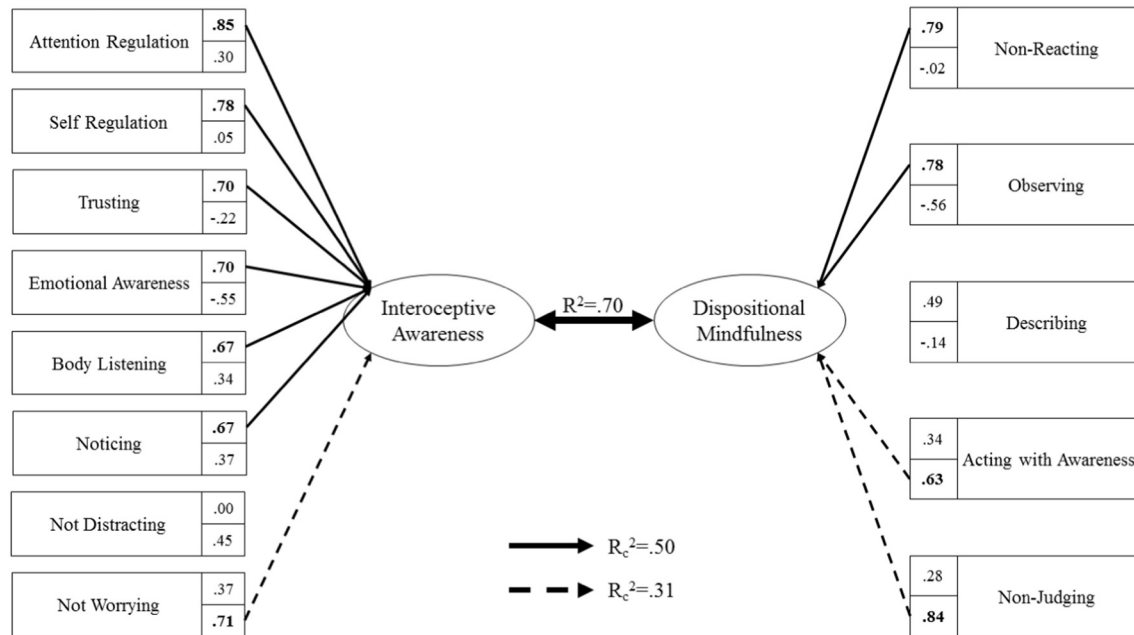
| Attention Regulation | .85 |
|---|---|
| | .30 |

| Self Regulation | .78 |
|---|---|
| | .05 |

| Trusting | .70 |
|---|---|
| | -.22 |

| Emotional Awareness | .70 |
|---|---|
| | -.55 |

| Body Listening | .67 |
|---|---|
| | .34 |

| Noticing | .67 |
|---|---|
| | .37 |

| Not Distracting | .00 |
|---|---|
| | .45 |

| Not Worrying | .37 |
|---|---|
| | .71 |

Interoceptive Awareness

$R^2$=.70

Dispositional Mindfulness

| .79 | Non-Reacting |
|---|---|
| -.02 | |

| .78 | Observing |
|---|---|
| -.56 | |

| .49 | Describing |
|---|---|
| -.14 | |

| .34 | Acting with Awareness |
|---|---|
| .63 | |

| .28 | Non-Judging |
|---|---|
| .84 | |

$R_c^2$=.50

$R_c^2$=.31